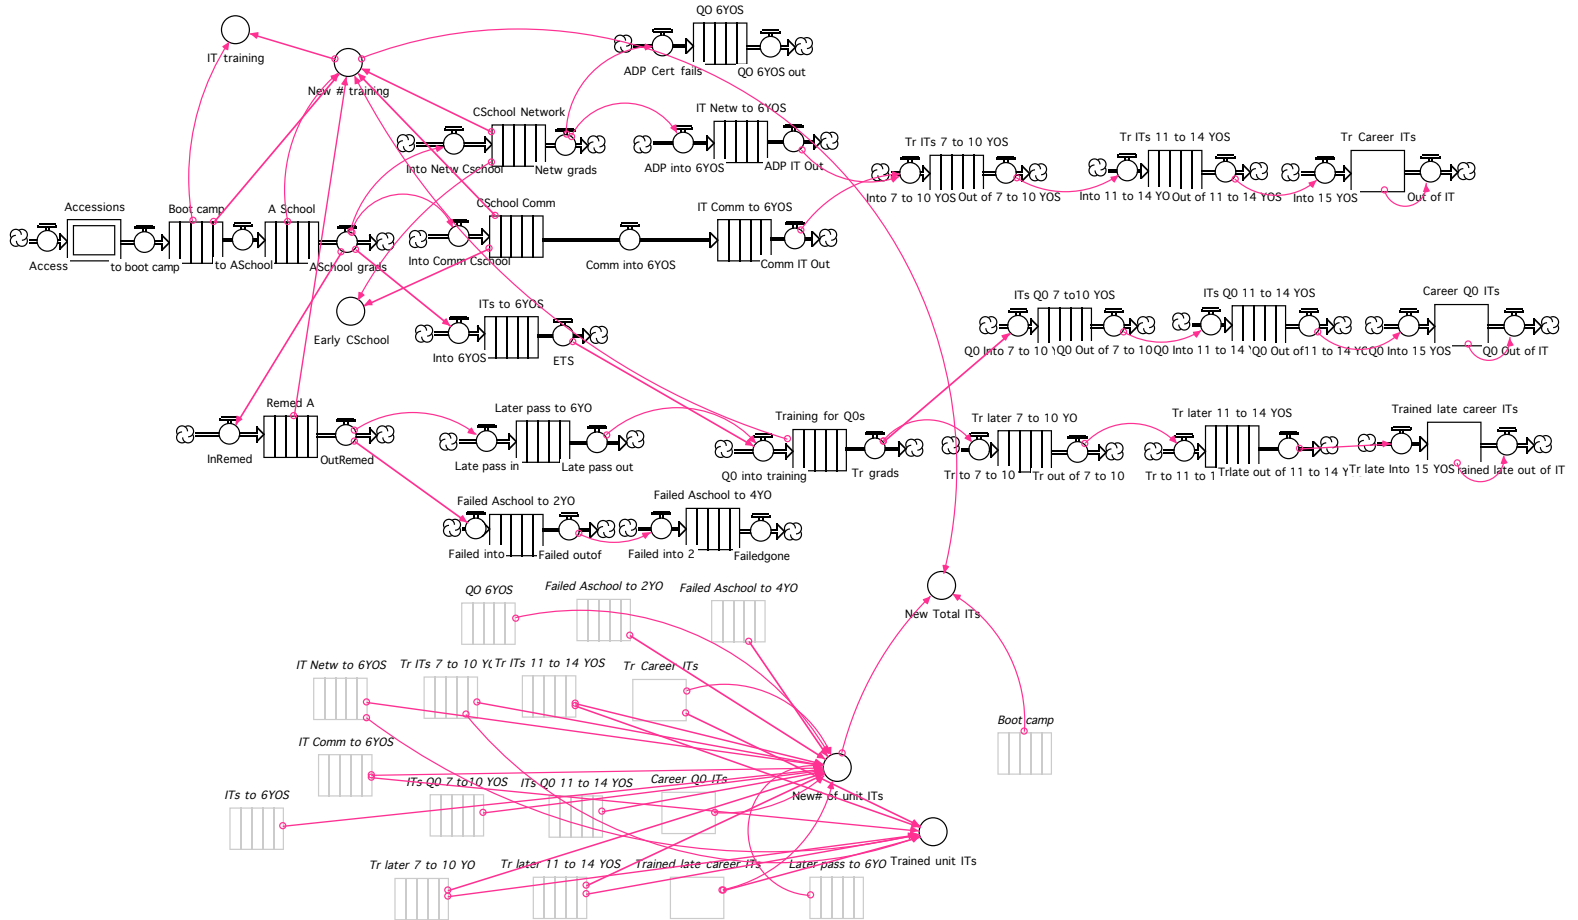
IT training

New # training

QO 6YOS

ADP Cert fails

QO 6YOS out

CSchool Network

Into Netw Cschool

Netw grads

IT Netw to 6YOS

ADP into 6YOS

ADP IT Out

Tr ITs 7 to 10 YOS

Into 7 to 10 YOS

Out of 7 to 10 YOS

Tr ITs 11 to 14 YOS

Into 11 to 14 YO

Out of 11 to 14 YOS

Tr Career ITs

Into 15 YOS

Out of IT

Accessions

Access

to boot camp

Boot camp

to ASchool

A School

ASchool grads

CSchool Comm

Into Comm Cschool

Comm into 6YOS

IT Comm to 6YOS

Comm IT Out

Early CSchool

ITs to 6YOS

Into 6YOS

ETS

ITs Q0 7 to10 YOS

Q0 Into 7 to 10

Q0 Out of 7 to 10

ITs Q0 11 to 14 YOS

Q0 Into 11 to 14

Q0 Out of11 to 14 Y

Career Q0 ITs

Q0 Into 15 YOS

Q0 Out of IT

Remed A

InRemed

OutRemed

Later pass to 6YO

Late pass in

Late pass out

Training for Q0s

Q0 into training

Tr grads

Tr later 7 to 10 YO

Tr to 7 to 10

Tr out of 7 to 10

Tr later 11 to 14 YOS

Tr to 11 to 1

Trlate out of 11 to 14 Y

Trained late career ITs

Tr late Into 15 YOS

Trained late out of IT

Failed Aschool to 2YO

Failed into

Failed outof

Failed Aschool to 4YO

Failed into 2

Failedgone

QO 6YOS

Failed Aschool to 2YO

Failed Aschool to 4YO

New Total ITs

IT Netw to 6YOS

Tr ITs 7 to 10 Y

Tr ITs 11 to 14 YOS

Tr Career ITs

Boot camp

IT Comm to 6YOS

ITs Q0 7 to10 YOS

ITs Q0 11 to 14 YOS

Career Q0 ITs

New# of unit ITs

ITs to 6YOS

Tr later 7 to 10 YO

Tr later 11 to 14 YOS

Trained late career ITs

Later pass to 6YO

Trained unit ITs